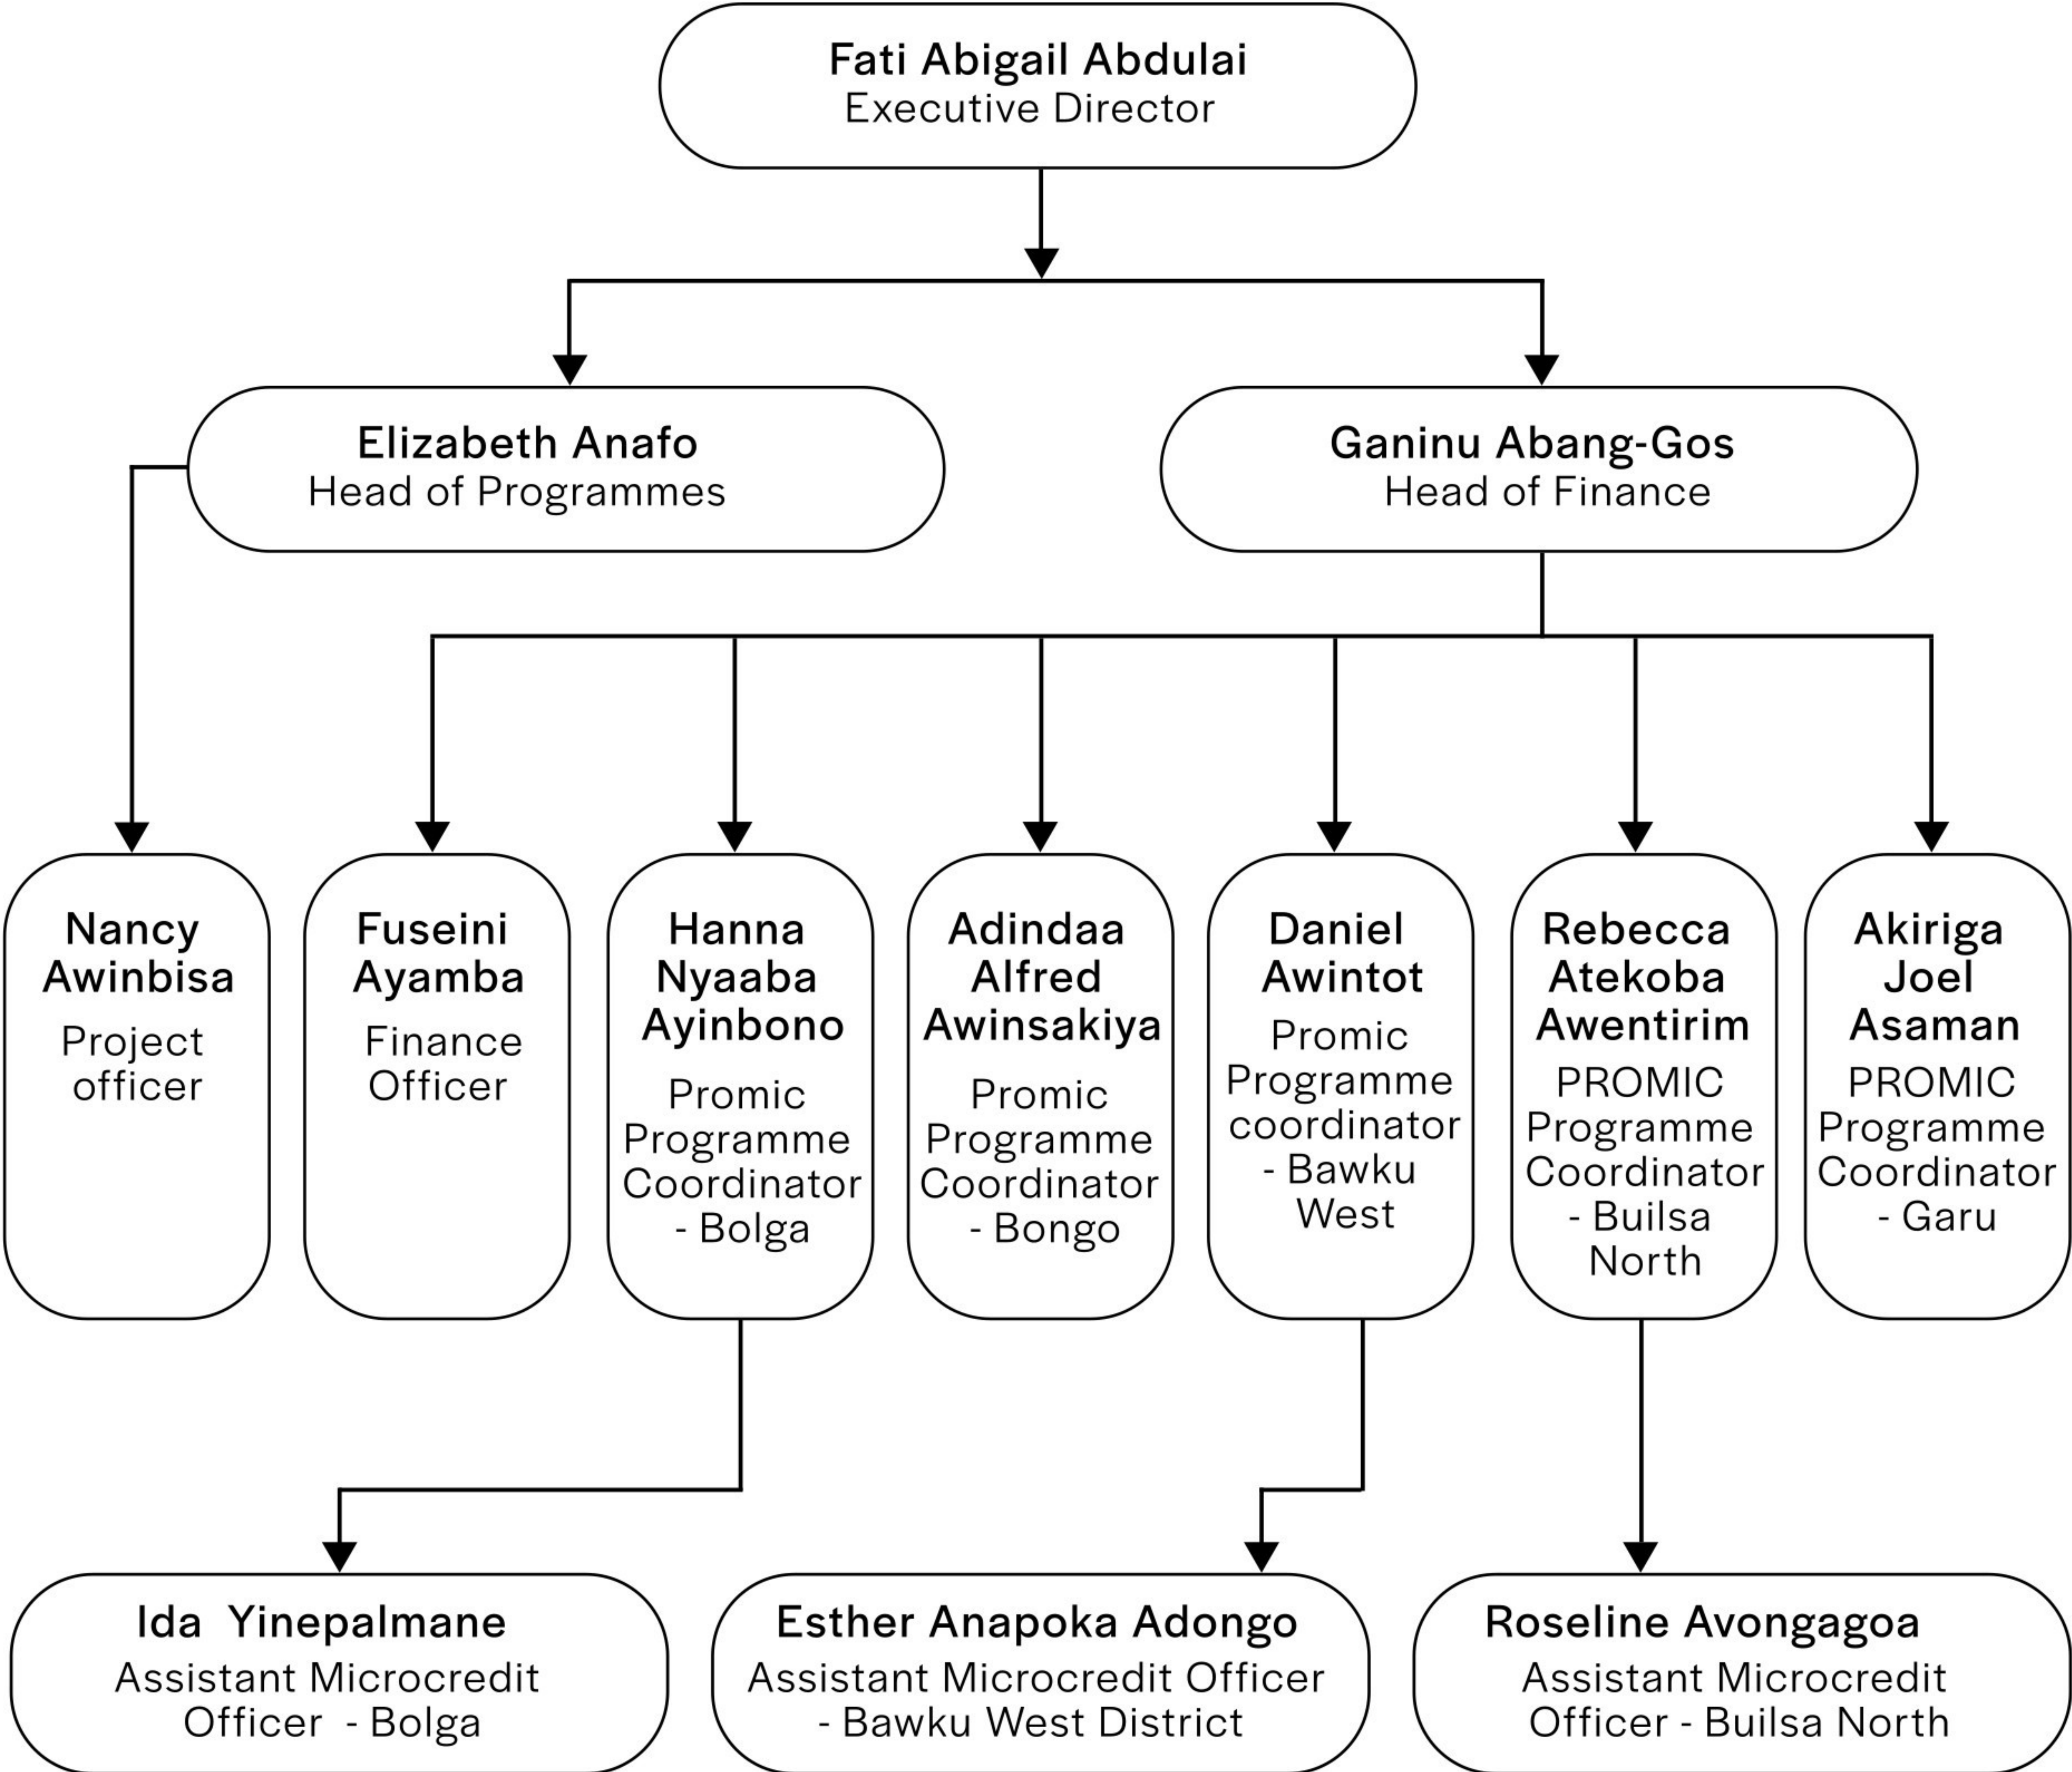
Fati Abigail Abdulai
Executive Director

Elizabeth Anafo
Head of Programmes

Ganinu Abang-Gos
Head of Finance

Nancy Awinbisa
Project officer

Fuseini Ayamba
Finance Officer

Hanna Nyaaba Ayinbono
Promic Programme Coordinator - Bolga

Adindaa Alfred Awinsakiya
Promic Programme Coordinator - Bongo

Daniel Awintot
Promic Programme coordinator - Bawku West

Rebecca Atekoba Awentirim
PROMIC Programme Coordinator - Builsa North

Akiriga Joel Asaman
PROMIC Programme Coordinator - Garu

Ida Yinepalmane
Assistant Microcredit Officer - Bolga

Esther Anapoka Adongo
Assistant Microcredit Officer - Bawku West District

Roseline Avongagoa
Assistant Microcredit Officer - Builsa North